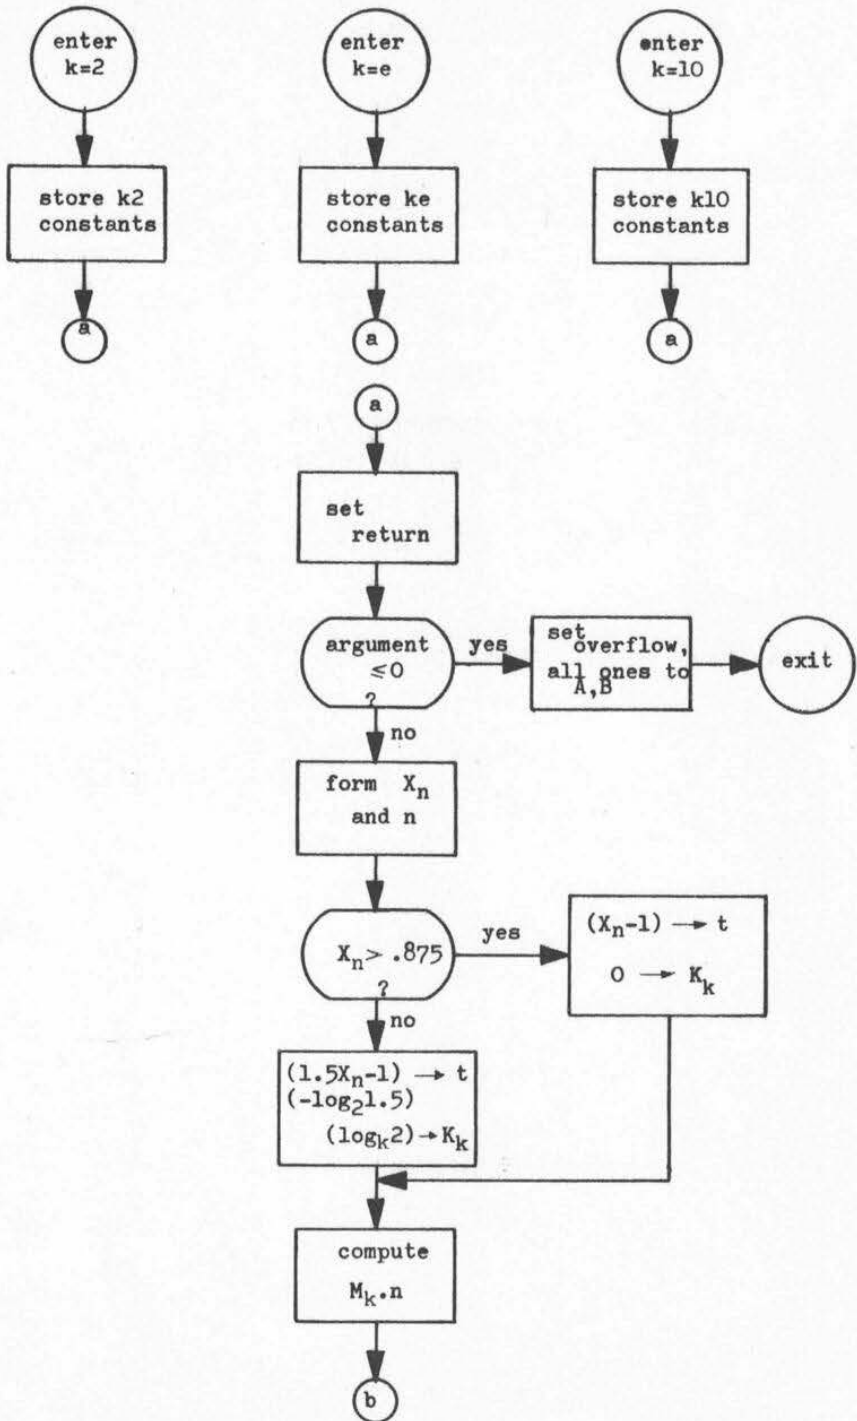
enter k=2

store k2 constants

a

enter k=e

store ke constants

a

enter k=10

store k10 constants

a

a

set return

argument $\leq 0$ ?

yes

set overflow, all ones to A,B

exit

no

form $X_n$ and n

$X_n > .875$ ?

yes

$(X_n-1) \rightarrow t$

$0 \rightarrow K_k$

no

$(1.5X_n-1) \rightarrow t$
$(-\log_2 1.5)$
$(\log_k 2) \rightarrow K_k$

compute $M_k.n$

b